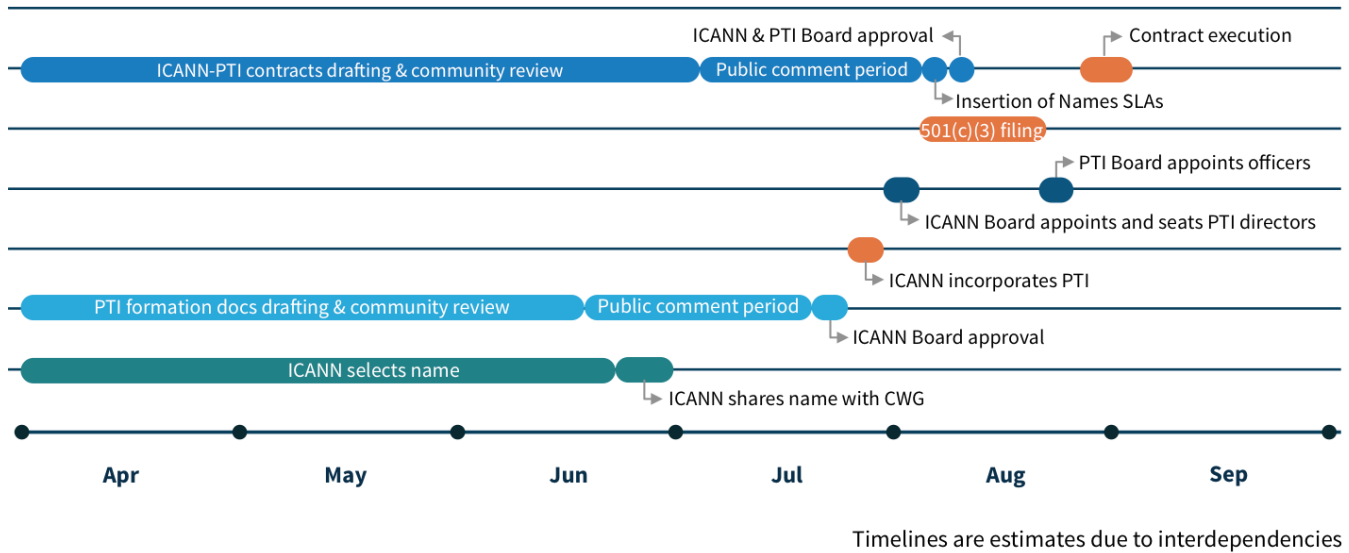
ICANN & PTI Board approval

Contract execution

ICANN-PTI contracts drafting & community review

Public comment period

Insertion of Names SLAs

501(c)(3) filing

PTI Board appoints officers

ICANN Board appoints and seats PTI directors

ICANN incorporates PTI

PTI formation docs drafting & community review

Public comment period

ICANN Board approval

ICANN selects name

ICANN shares name with CWG

Apr

May

Jun

Jul

Aug

Sep

Timelines are estimates due to interdependencies